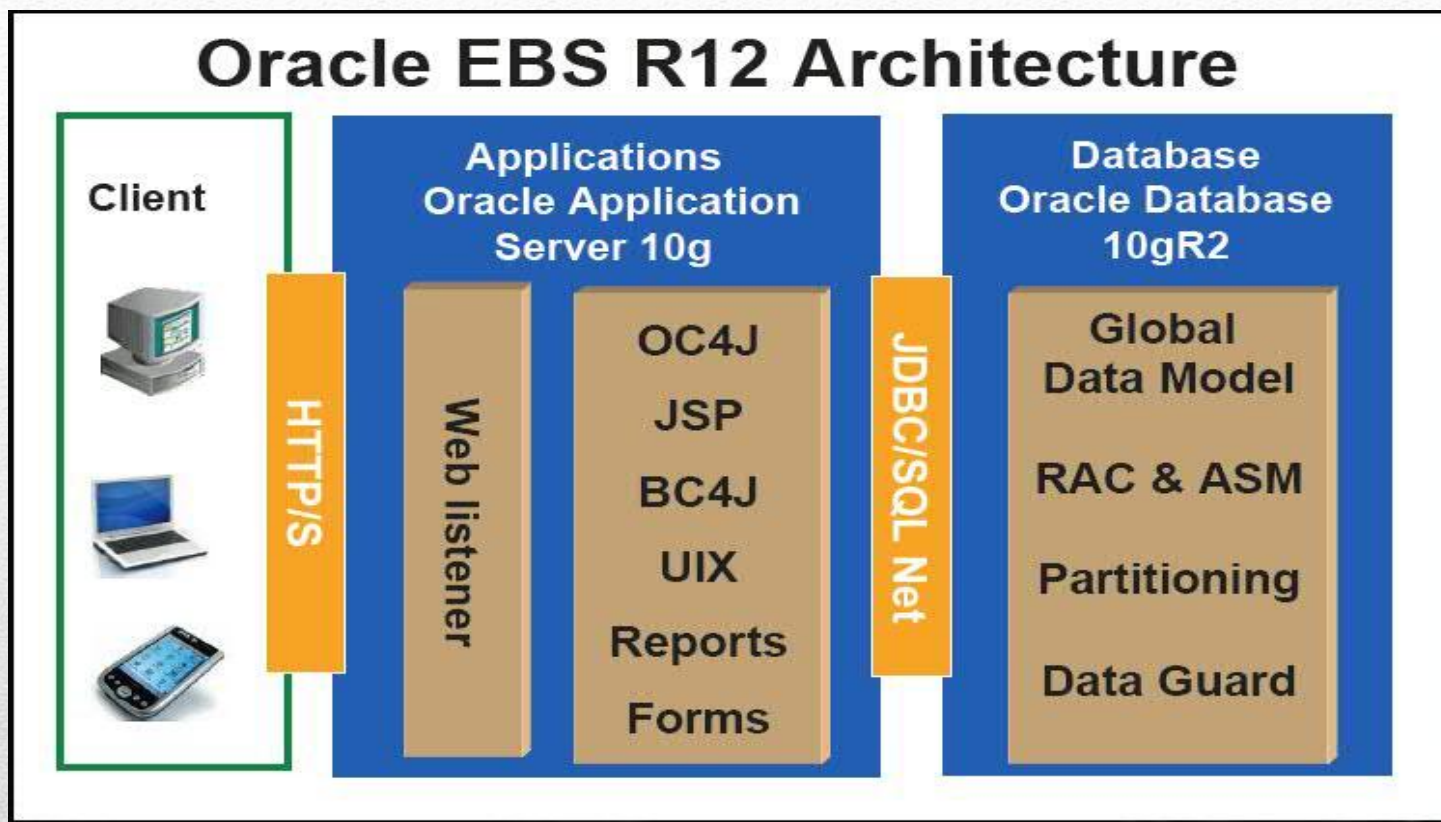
Oracle EBS R12 Architecture

Client

HTTP/S

Applications
Oracle Application
Server 10g

Web listener

OC4J
JSP
BC4J
UIX
Reports
Forms

JDBC/SQL Net

Database
Oracle Database
10gR2

Global
Data Model

RAC & ASM

Partitioning

Data Guard